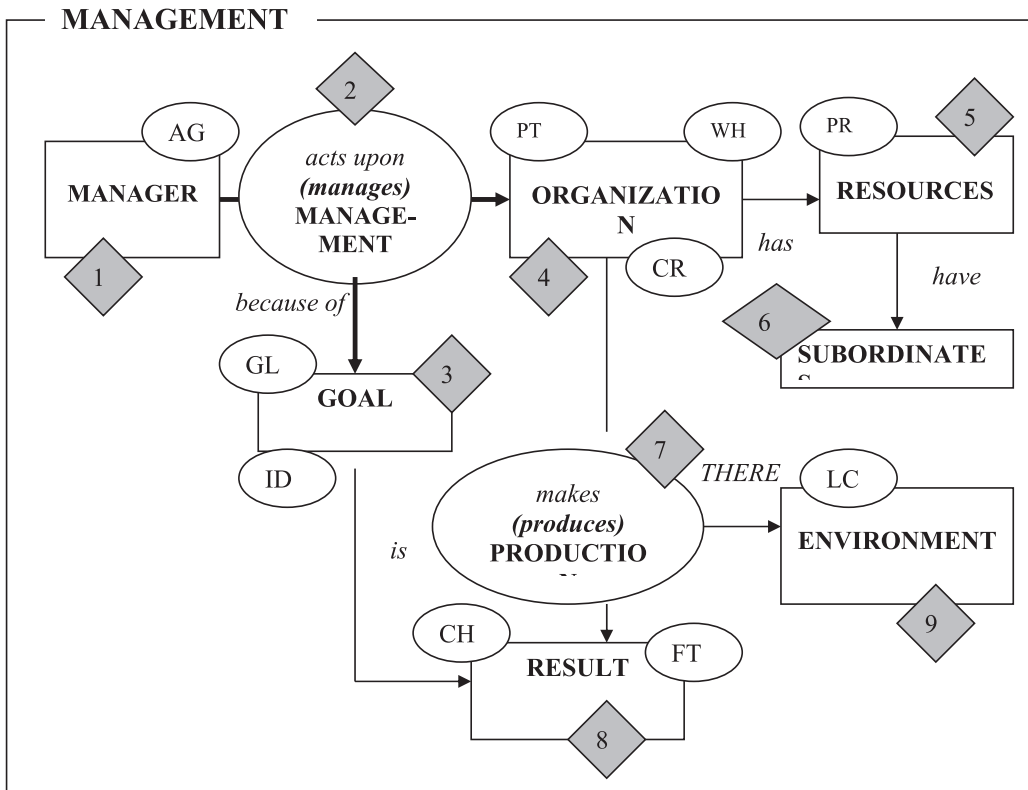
MANAGEMENT

2

AG

acts upon (manages) MANAGEMENT

MANAGER

1

PT

WH

ORGANIZATIO N

4

CR

PR

5

RESOURCES

has

have

because of

6

SUBORDINATE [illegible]

GL

GOAL

3

ID

7

THERE

LC

makes (produces) PRODUCTIO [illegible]

is

ENVIRONMENT

9

CH

RESULT

FT

8